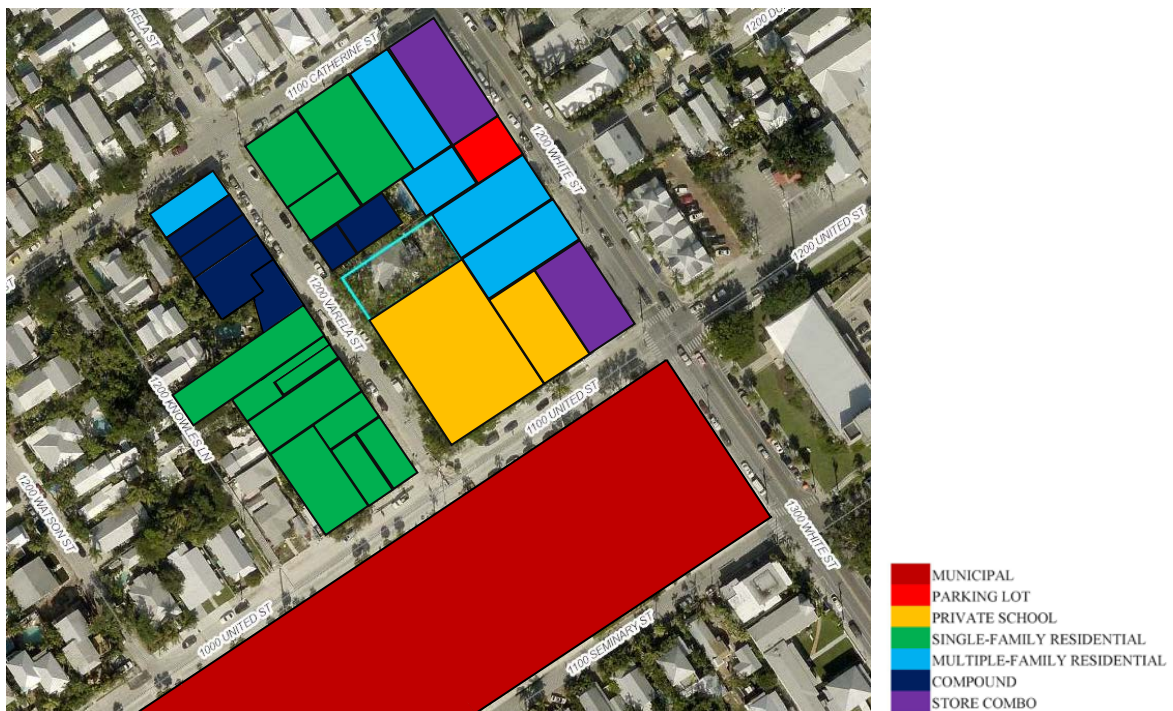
1100 CATHERINE ST
VARELA ST
1200 DU
1200 WHITE ST
1200 UNITED ST
1200 VARELA ST
1200 KNOWLES LN
1200 WATSON ST
1100 UNITED ST
1000 UNITED ST
1300 WHITE ST
1100 SEMINARY ST

MUNICIPAL
PARKING LOT
PRIVATE SCHOOL
SINGLE-FAMILY RESIDENTIAL
MULTIPLE-FAMILY RESIDENTIAL
COMPOUND
STORE COMBO